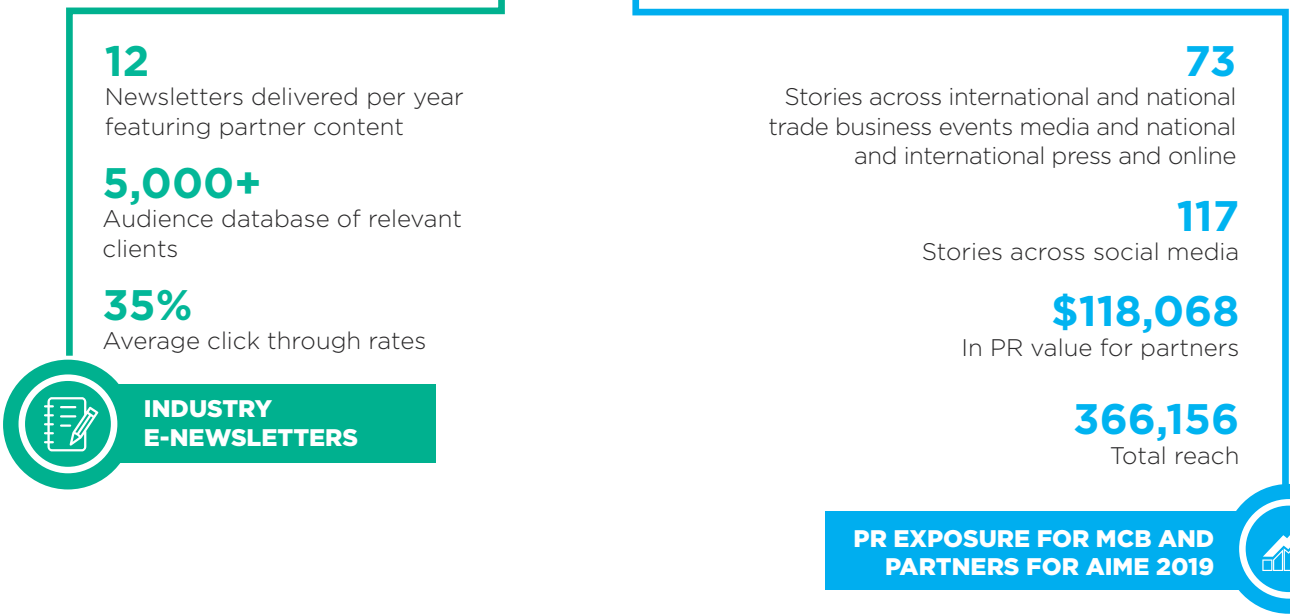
12
Newsletters delivered per year featuring partner content

5,000+
Audience database of relevant clients

35%
Average click through rates

INDUSTRY E-NEWSLETTERS

73
Stories across international and national trade business events media and national and international press and online

117
Stories across social media

$118,068
In PR value for partners

366,156
Total reach

PR EXPOSURE FOR MCB AND PARTNERS FOR AIME 2019